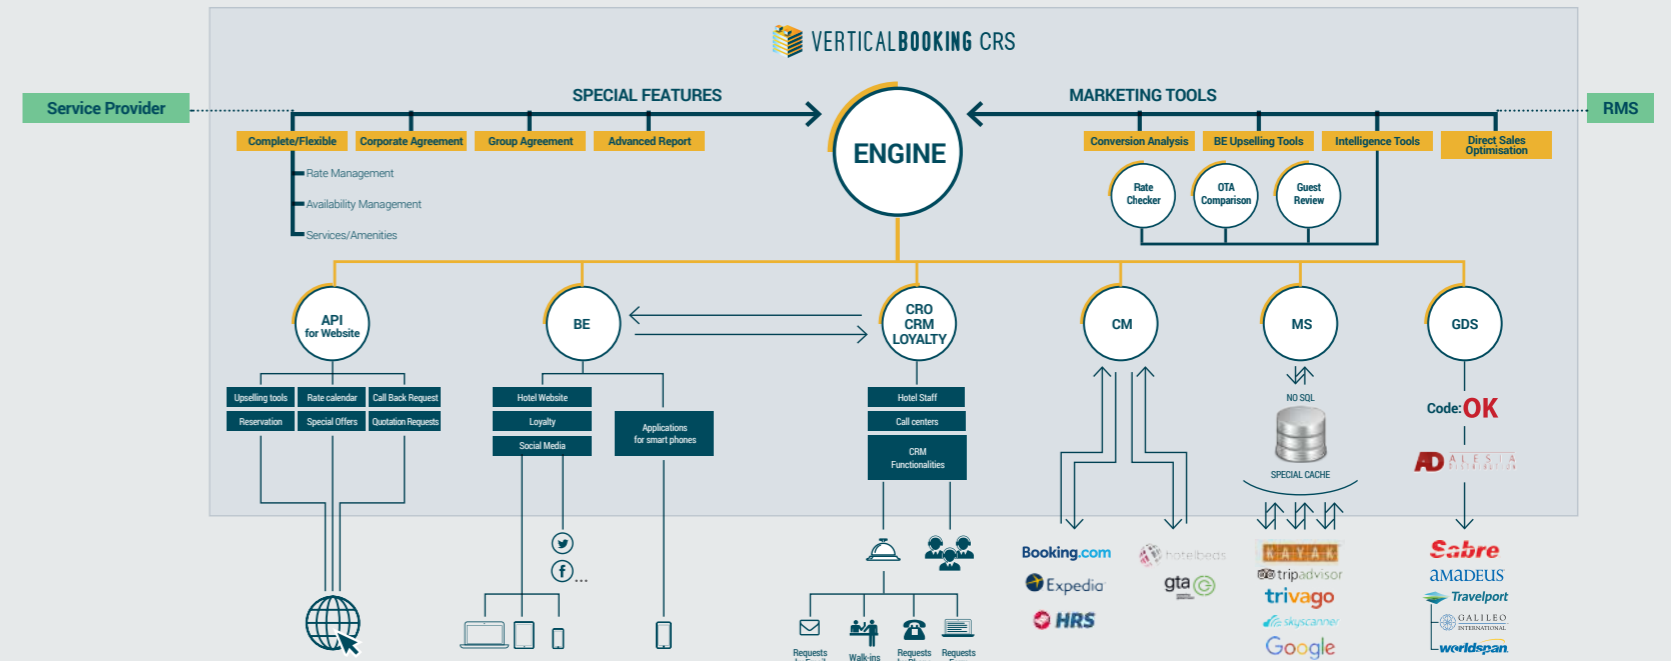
VERTICALBOOKING CRS

Service Provider

SPECIAL FEATURES

MARKETING TOOLS

RMS

Complete/Flexible
Corporate Agreement
Group Agreement
Advanced Report

Rate Management
Availability Management
Services/Amenities

ENGINE

Conversion Analysis
BE Upselling Tools
Intelligence Tools
Direct Sales Optimisation

Rate Checker
OTA Comparison
Guest Review

API for Website

BE

CRO CRM LOYALTY

CM

MS

GDS

Upselling tools
Rate calendar
Call Back Request
Reservation
Special Offers
Quotation Requests

Hotel Website
Loyalty
Social Media

Applications for smart phones

Hotel Staff
Call centers
CRM Functionalities

NO SQL
SPECIAL CACHE

Code: OK

AD ALESIA DISTRIBUTION

Booking.com
hotelbeds
Expedia
gta
HRS

KAYAK
tripadvisor
trivago
skyscanner
Google

Sabre
amadeus
Travelport
GALILEO INTERNATIONAL
worldspan

Requests
Walk-ins
Requests
Requests